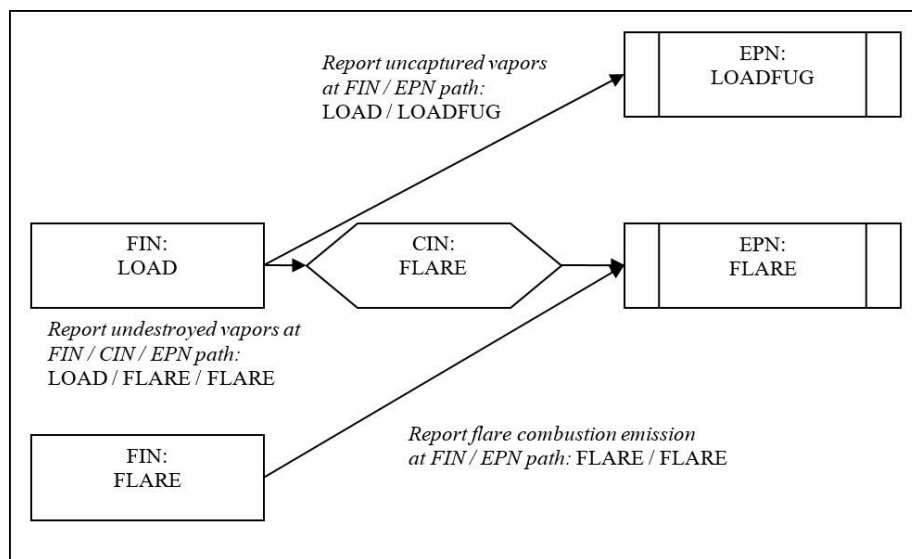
Report uncaptured vapors at FIN / EPN path: LOAD / LOADFUG

EPN: LOADFUG

FIN: LOAD

CIN: FLARE

EPN: FLARE

Report undestroyed vapors at FIN / CIN / EPN path: LOAD / FLARE / FLARE

FIN: FLARE

Report flare combustion emission at FIN / EPN path: FLARE / FLARE